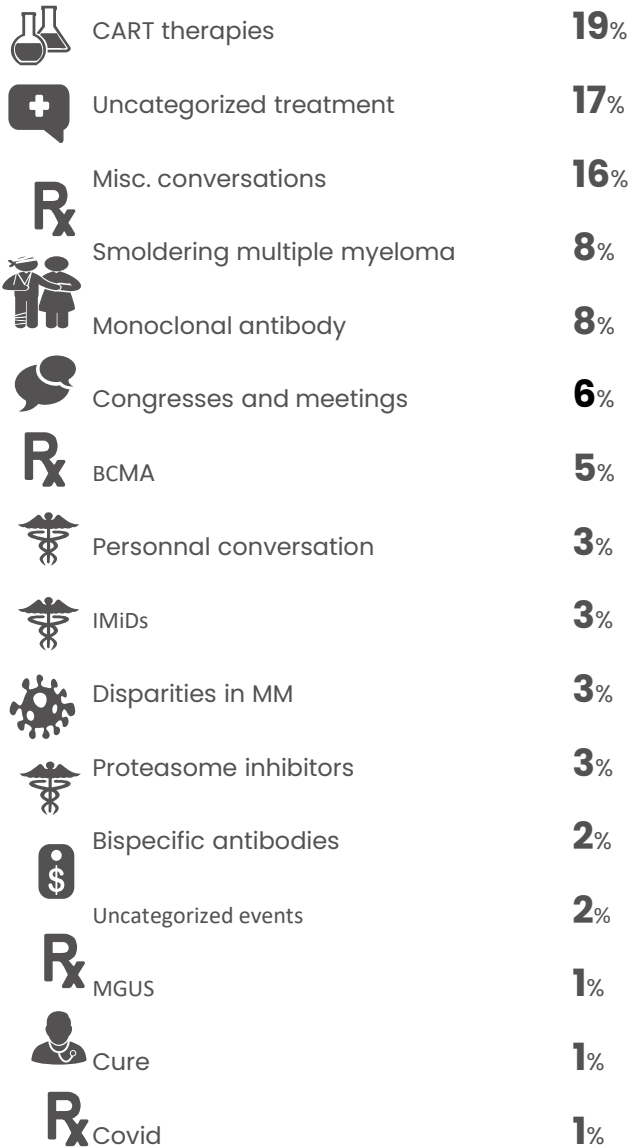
CART therapies **19**%

Uncategorized treatment **17**%

Misc. conversations **16**%

Smoldering multiple myeloma **8**%

Monoclonal antibody **8**%

Congresses and meetings **6**%

BCMA **5**%

Personnal conversation **3**%

IMiDs **3**%

Disparities in MM **3**%

Proteasome inhibitors **3**%

Bispecific antibodies **2**%

Uncategorized events **2**%

MGUS **1**%

Cure **1**%

Covid **1**%